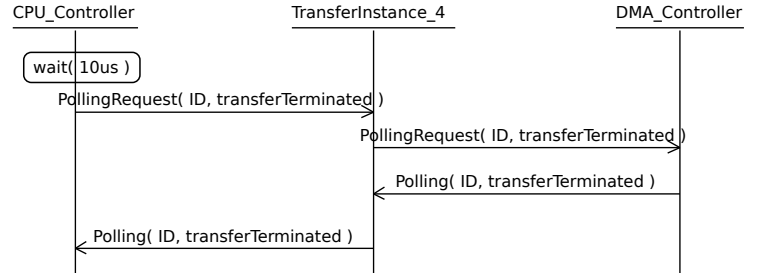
CPU_Controller

TransferInstance_4

DMA_Controller

wait( 10us )

PollingRequest( ID, transferTerminated )

PollingRequest( ID, transferTerminated )

Polling( ID, transferTerminated )

Polling( ID, transferTerminated )